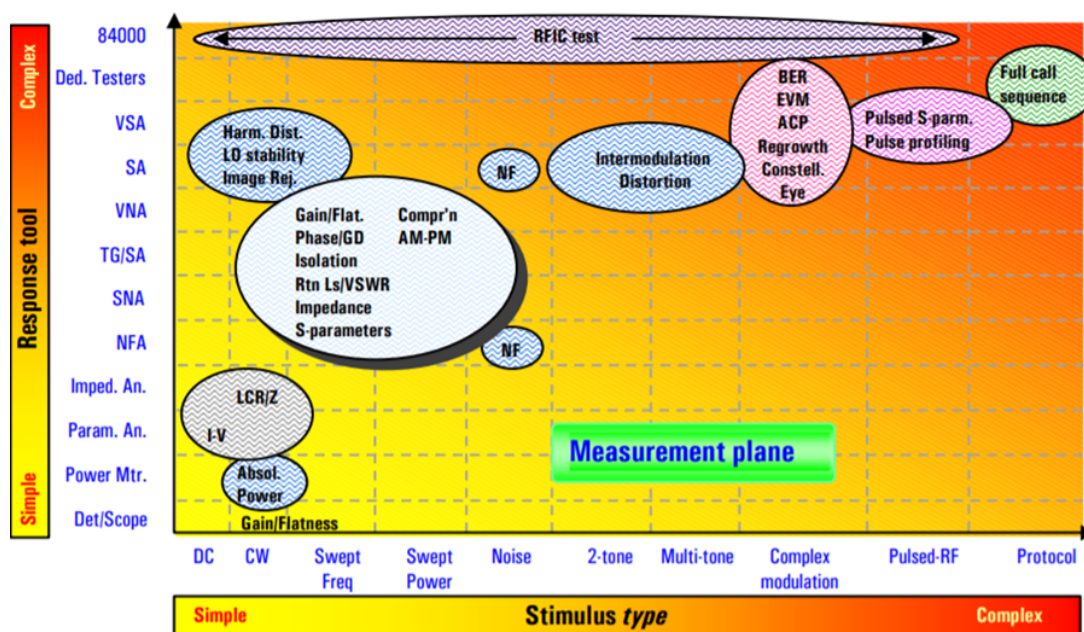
Complex
Response tool
Simple

84000
Ded. Testers
VSA
SA
VNA
TG/SA
SNA
NFA
Imped. An.
Param. An.
Power Mtr.
Det/Scope

RFIC test

Harm. Dist.
LO stability
Image Rej.

NF

Intermodulation
Distortion

BER
EVM
ACP
Regrowth
Constell.
Eye

Pulsed S-parm.
Pulse profiling

Full call
sequence

Gain/Flat.
Phase/GD
Isolation
Rtn Ls/VSWR
Impedance
S-parameters

Compr'n
AM-PM

NF

LCR/Z
I-V

Absol.
Power

Gain/Flatness

Measurement plane

DC
CW
Swept
Freq
Swept
Power
Noise
2-tone
Multi-tone
Complex
modulation
Pulsed-RF
Protocol

Simple
Stimulus *type*
Complex